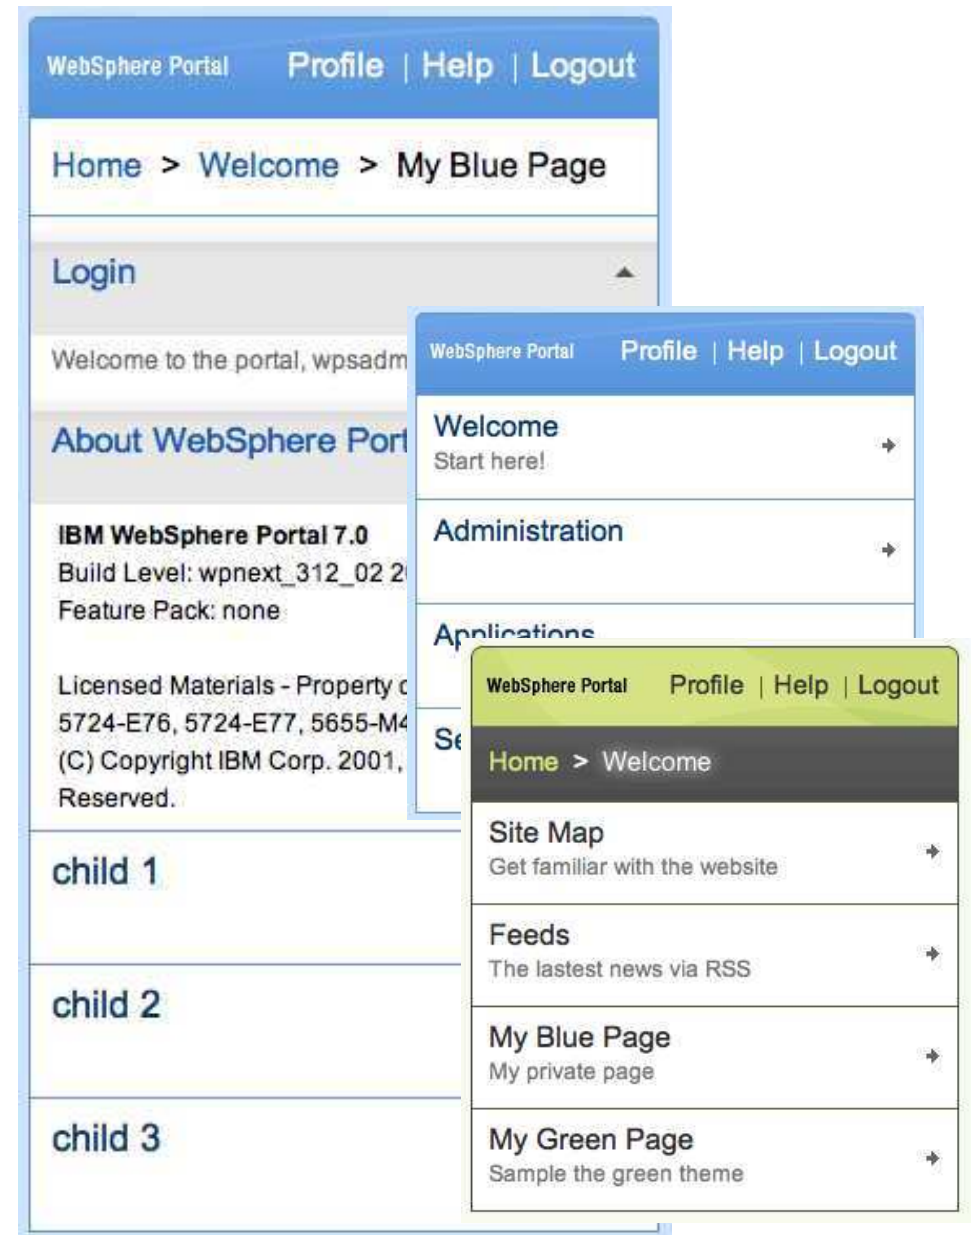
WebSphere Portal Profile | Help | Logout

Home > Welcome > My Blue Page

Login

Welcome to the portal, wpsadm

About WebSphere Port

IBM WebSphere Portal 7.0
Build Level: wpnext_312_02 2
Feature Pack: none

Licensed Materials - Property c
5724-E76, 5724-E77, 5655-M4
(C) Copyright IBM Corp. 2001,
Reserved.

child 1

child 2

child 3

WebSphere Portal Profile | Help | Logout

Welcome
Start here!

Administration

Applications

Se

WebSphere Portal Profile | Help | Logout

Home > Welcome

Site Map
Get familiar with the website

Feeds
The lastest news via RSS

My Blue Page
My private page

My Green Page
Sample the green theme